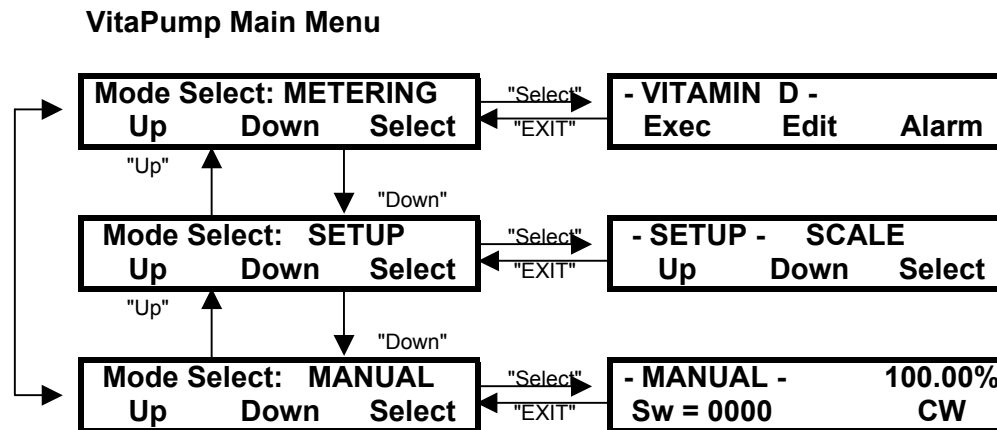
VitaPump Main Menu

Mode Select: METERING
Up Down Select

"Select"
"EXIT"

- VITAMIN D -
Exec Edit Alarm

"Up"
"Down"

Mode Select: SETUP
Up Down Select

"Select"
"EXIT"

- SETUP - SCALE
Up Down Select

"Up"
"Down"

Mode Select: MANUAL
Up Down Select

"Select"
"EXIT"

- MANUAL - 100.00%
Sw = 0000 CW